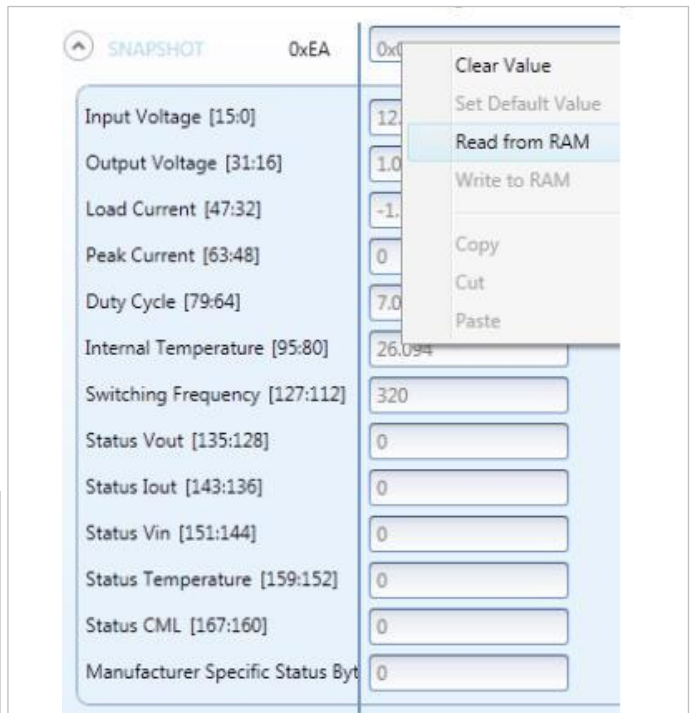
SNAPSHOT 0xEA 0x0

Clear Value
Set Default Value
Read from RAM
Write to RAM
Copy
Cut
Paste

Input Voltage [15:0] 12.
Output Voltage [31:16] 1.0
Load Current [47:32] -1.
Peak Current [63:48] 0
Duty Cycle [79:64] 7.0
Internal Temperature [95:80] 26.094
Switching Frequency [127:112] 320
Status Vout [135:128] 0
Status Iout [143:136] 0
Status Vin [151:144] 0
Status Temperature [159:152] 0
Status CML [167:160] 0
Manufacturer Specific Status Byt 0